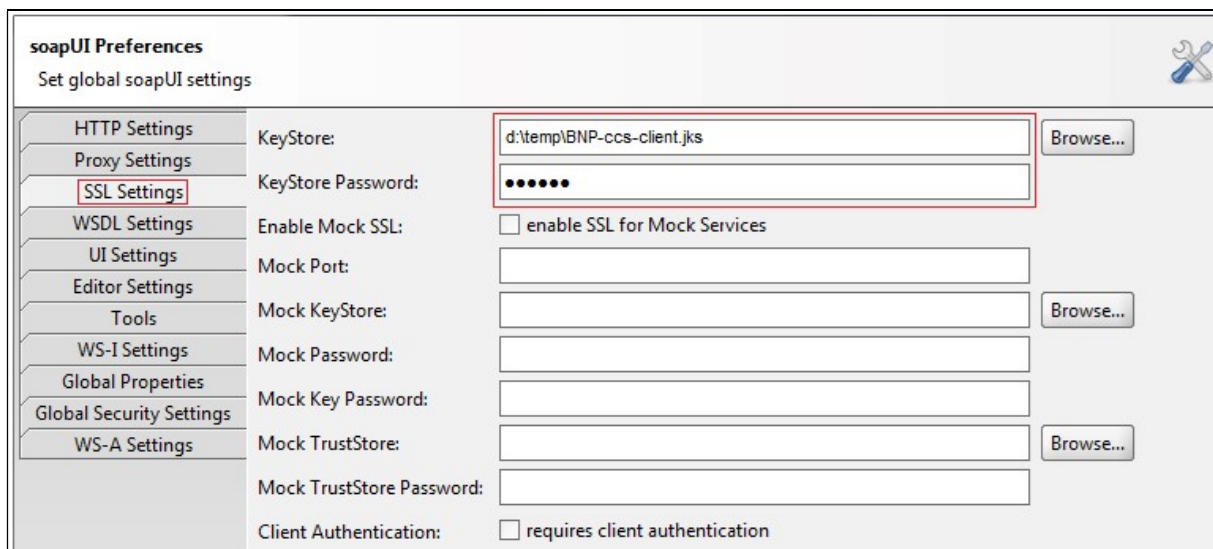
soapUI Preferences
Set global soapUI settings

HTTP Settings
Proxy Settings
SSL Settings
WSDL Settings
UI Settings
Editor Settings
Tools
WS-I Settings
Global Properties
Global Security Settings
WS-A Settings

KeyStore: d:\temp\BNP-ccs-client.jks Browse...
KeyStore Password: ••••••
Enable Mock SSL: enable SSL for Mock Services
Mock Port:
Mock KeyStore: Browse...
Mock Password:
Mock Key Password:
Mock TrustStore: Browse...
Mock TrustStore Password:
Client Authentication: requires client authentication